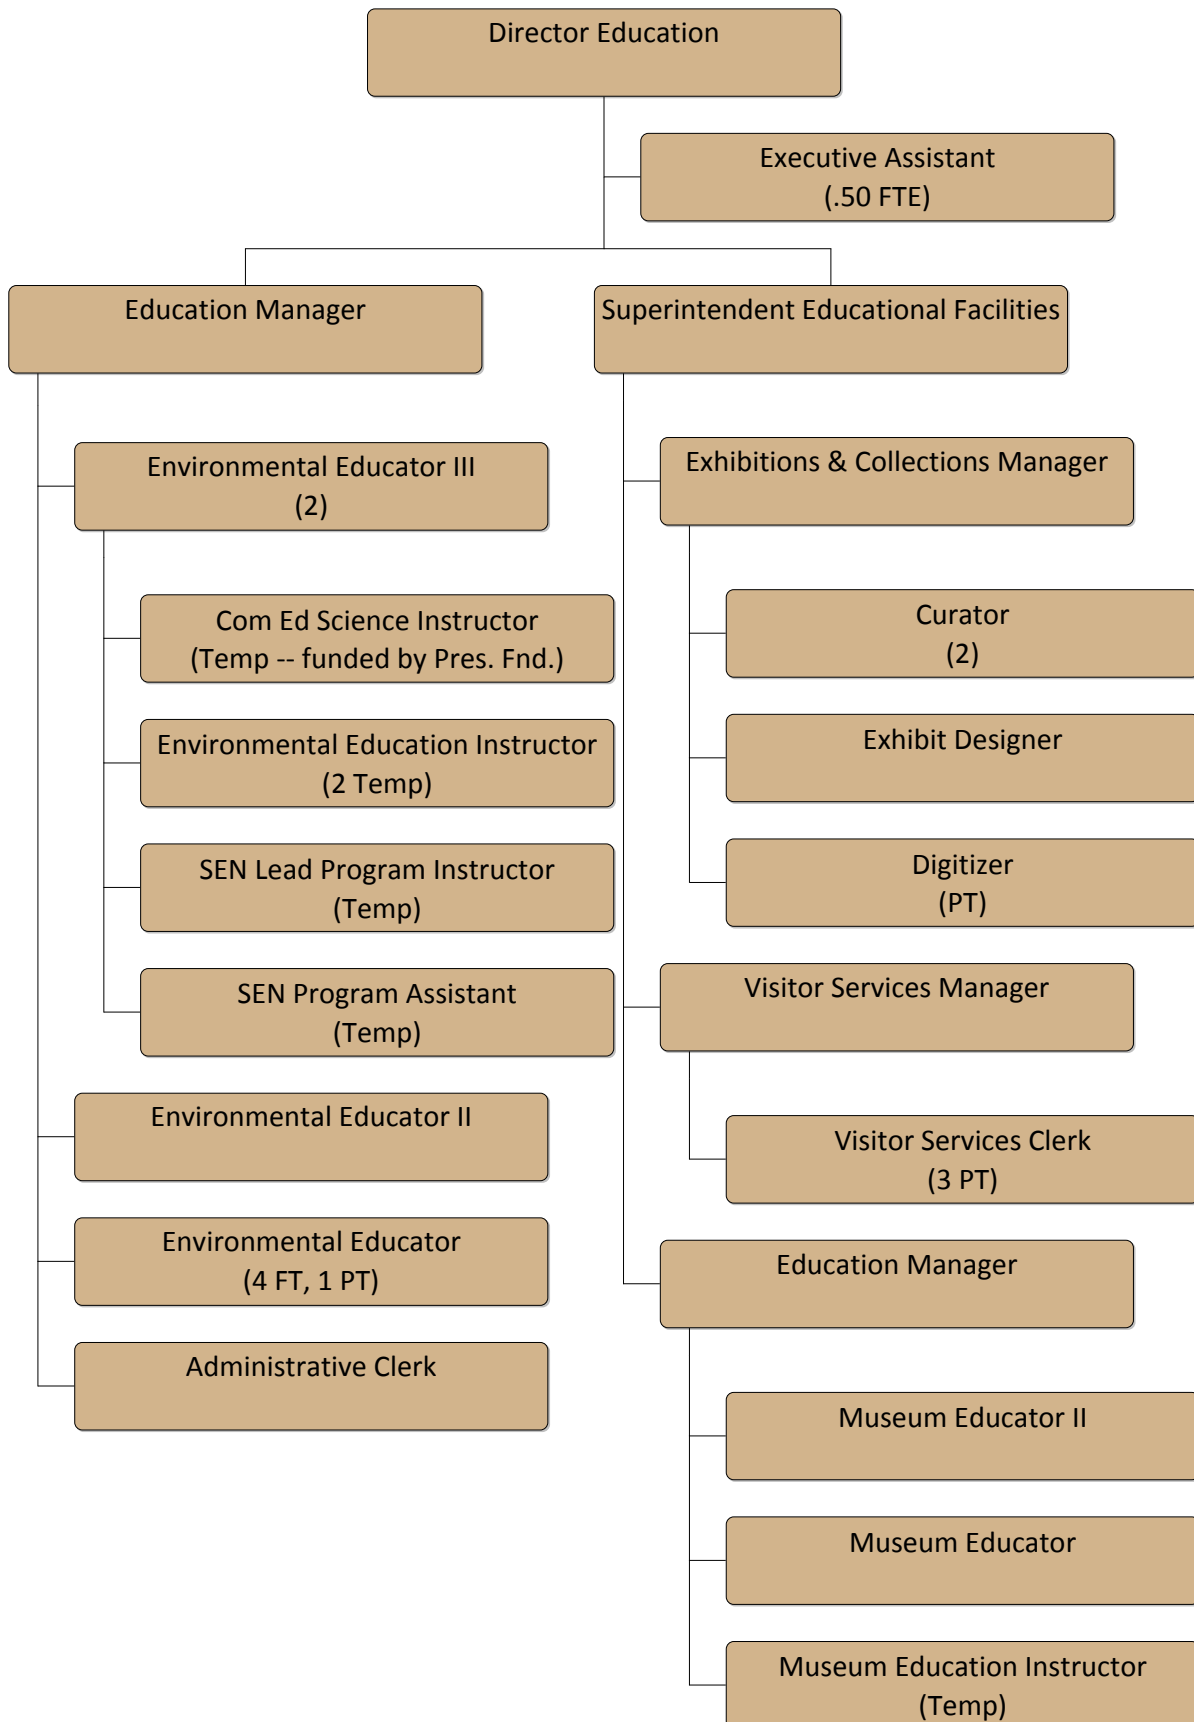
Director Education

Executive Assistant
(.50 FTE)

Education Manager

Environmental Educator III
(2)

Com Ed Science Instructor
(Temp -- funded by Pres. Fnd.)

Environmental Education Instructor
(2 Temp)

SEN Lead Program Instructor
(Temp)

SEN Program Assistant
(Temp)

Environmental Educator II

Environmental Educator
(4 FT, 1 PT)

Administrative Clerk

Superintendent Educational Facilities

Exhibitions & Collections Manager

Curator
(2)

Exhibit Designer

Digitizer
(PT)

Visitor Services Manager

Visitor Services Clerk
(3 PT)

Education Manager

Museum Educator II

Museum Educator

Museum Education Instructor
(Temp)